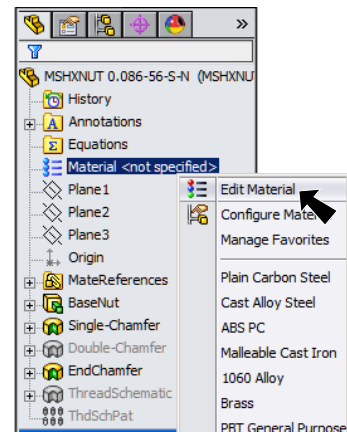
»

MSHXNUT 0.086-56-S-N (MSHXNUT

History

Annotations

Equations

Material <not specified>

Plane1

Plane2

Plane3

Origin

MateReferences

BaseNut

Single-Chamfer

Double-Chamfer

EndChamfer

ThreadSchematic

ThdSchPat

Edit Material

Configure Mate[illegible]

Manage Favorites

Plain Carbon Steel

Cast Alloy Steel

ABS PC

Malleable Cast Iron

1060 Alloy

Brass

PBT General Purpose